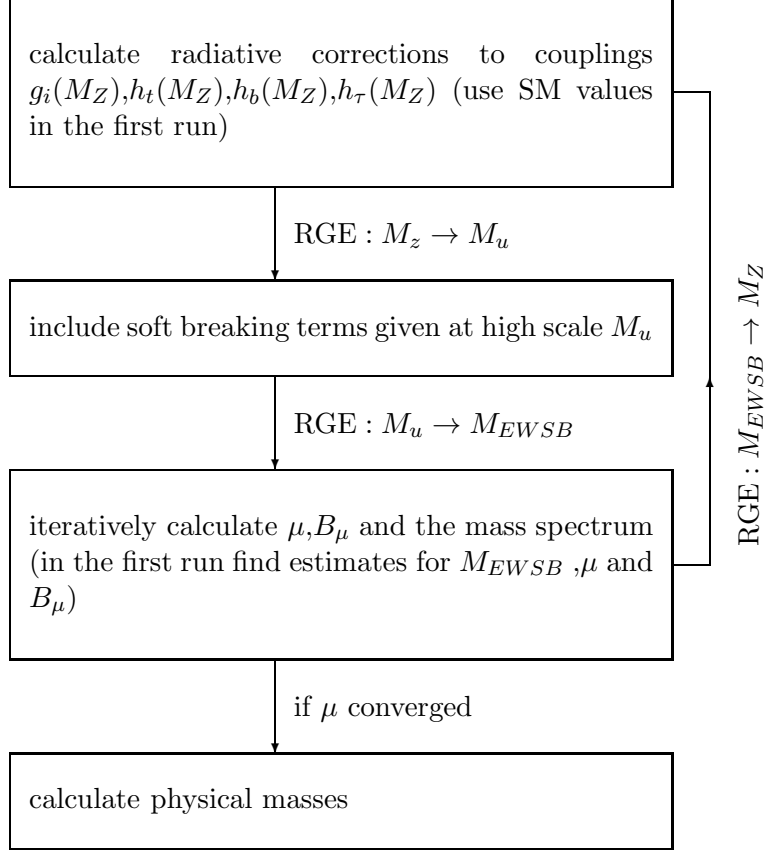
calculate radiative corrections to couplings $g_i(M_Z)$,$h_t(M_Z)$,$h_b(M_Z)$,$h_\tau(M_Z)$ (use SM values in the first run)

$\mathrm{RGE}: M_z \to M_u$

include soft breaking terms given at high scale $M_u$

$\mathrm{RGE}: M_u \to M_{EWSB}$

iteratively calculate $\mu$,$B_\mu$ and the mass spectrum (in the first run find estimates for $M_{EWSB}$ ,$\mu$ and $B_\mu$)

$\mathrm{RGE}: M_{EWSB} \to M_Z$

if $\mu$ converged

calculate physical masses